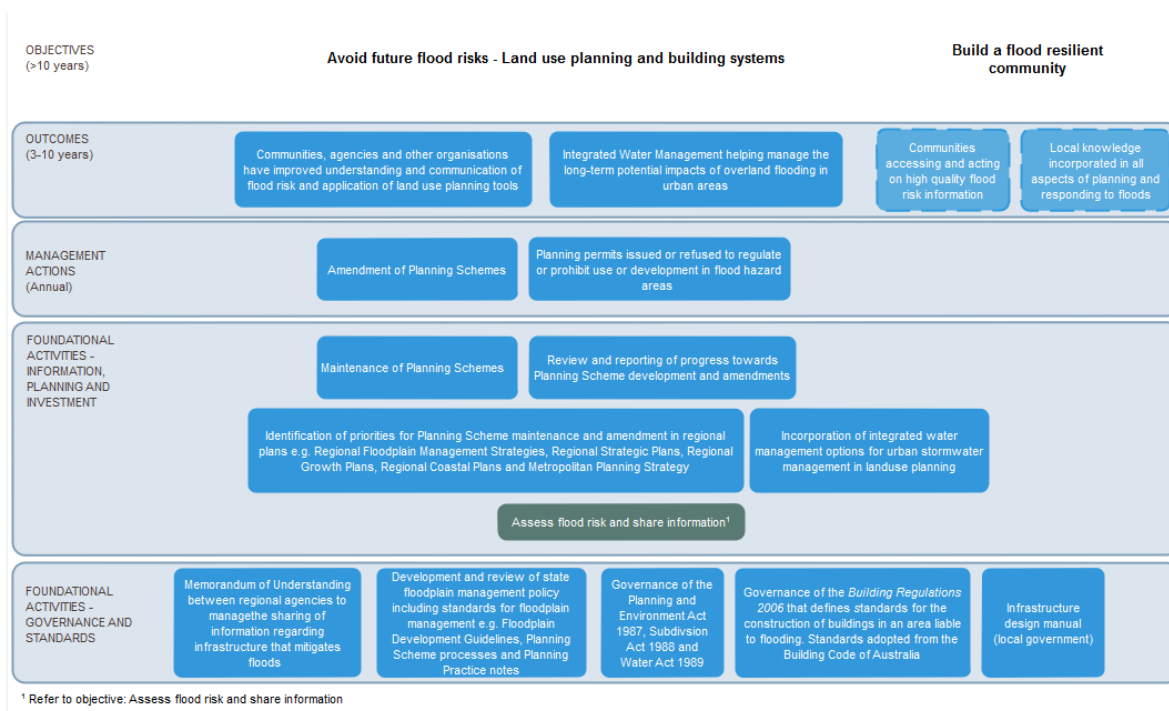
OBJECTIVES
(>10 years)

Avoid future flood risks - Land use planning and building systems

Build a flood resilient community

OUTCOMES
(3-10 years)

Communities, agencies and other organisations have improved understanding and communication of flood risk and application of land use planning tools

Integrated Water Management helping manage the long-term potential impacts of overland flooding in urban areas

Communities accessing and acting on high quality flood risk information

Local knowledge incorporated in all aspects of planning and responding to floods

MANAGEMENT ACTIONS
(Annual)

Amendment of Planning Schemes

Planning permits issued or refused to regulate or prohibit use or development in flood hazard areas

FOUNDATIONAL ACTIVITIES - INFORMATION, PLANNING AND INVESTMENT

Maintenance of Planning Schemes

Review and reporting of progress towards Planning Scheme development and amendments

Identification of priorities for Planning Scheme maintenance and amendment in regional plans e.g. Regional Floodplain Management Strategies, Regional Strategic Plans, Regional Growth Plans, Regional Coastal Plans and Metropolitan Planning Strategy

Incorporation of integrated water management options for urban stormwater management in landuse planning

Assess flood risk and share information$^1$

FOUNDATIONAL ACTIVITIES - GOVERNANCE AND STANDARDS

Memorandum of Understanding between regional agencies to managethe sharing of information regarding infrastructure that mitigates floods

Development and review of state floodplain management policy including standards for floodplain management e.g. Floodplain Development Guidelines, Planning Scheme processes and Planning Practice notes

Governance of the Planning and Environment Act 1987, Subdivsion Act 1988 and Water Act 1989

Governance of the Building Regulations 2006 that defines standards for the construction of buildings in an area liable to flooding. Standards adopted from the Building Code of Australia

Infrastructure design manual (local government)

$^1$ Refer to objective: Assess flood risk and share information